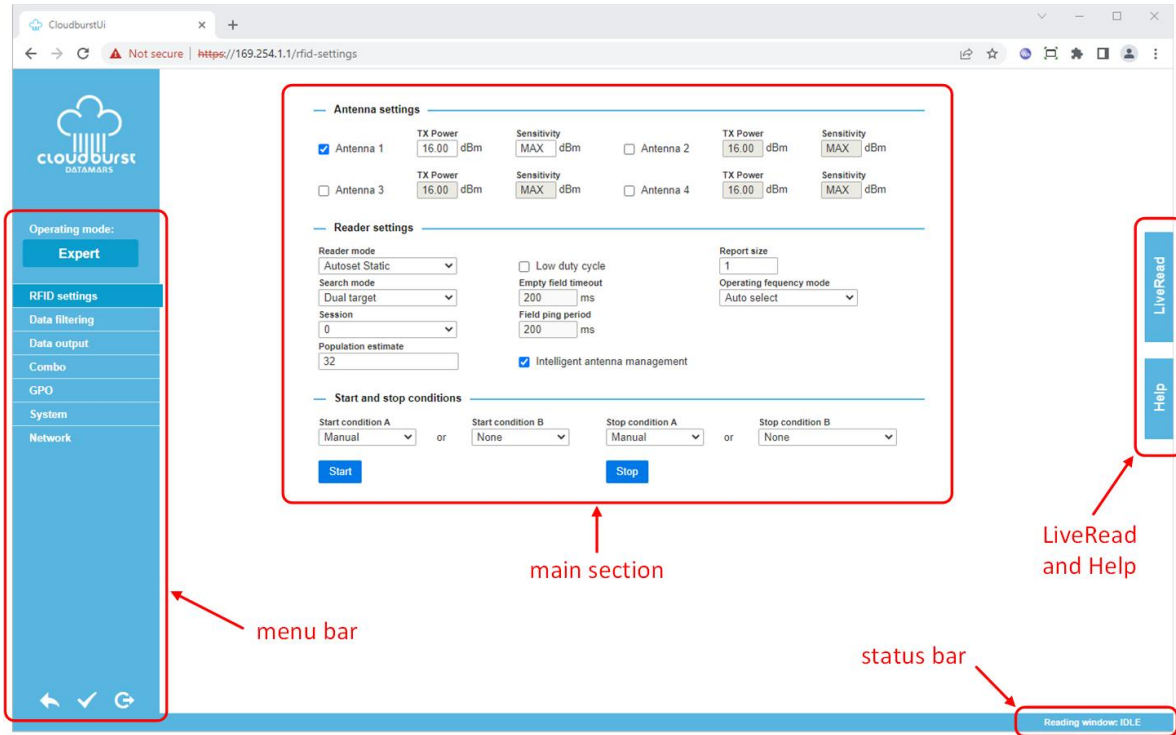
CloudburstUi ×  +

Not secure | https://169.254.1.1/rfid-settings

cloudburst
DATAMARS

Operating mode:
Expert

RFID settings
Data filtering
Data output
Combo
GPO
System
Network

Antenna settings

| | TX Power | Sensitivity | | TX Power | Sensitivity |
|---|---|---|---|---|---|
| Antenna 1 | 16.00 dBm | MAX dBm | Antenna 2 | 16.00 dBm | MAX dBm |
| Antenna 3 | 16.00 dBm | MAX dBm | Antenna 4 | 16.00 dBm | MAX dBm |

Reader settings

Reader mode
Autoset Static

Low duty cycle

Report size
1

Search mode
Dual target

Empty field timeout
200 ms

Operating fequency mode
Auto select

Session
0

Field ping period
200 ms

Population estimate
32

Intelligent antenna management

Start and stop conditions

Start condition A
Manual
or
Start condition B
None

Stop condition A
Manual
or
Stop condition B
None

Start

Stop

LiveRead

Help

main section

LiveRead and Help

menu bar

status bar

Reading window: IDLE